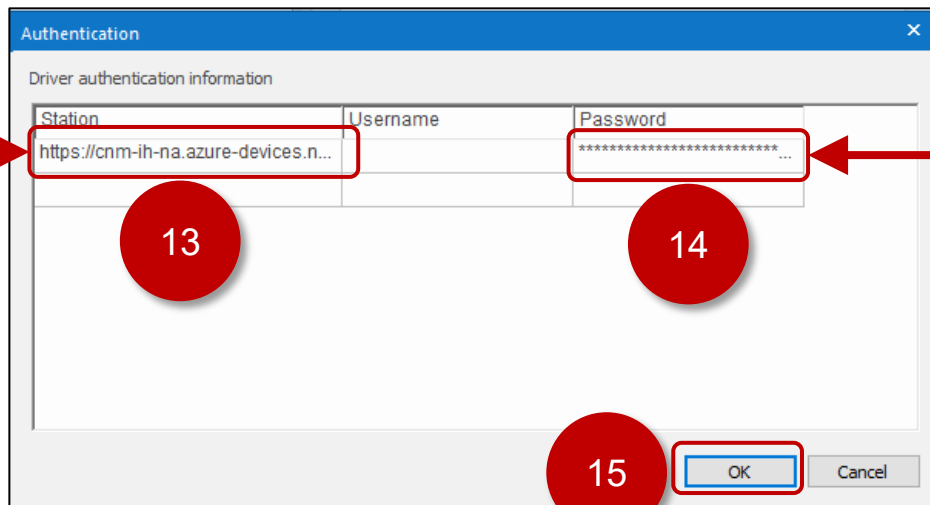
Authentication

Driver authentication information

| Station | Username | Password |
|---|---|---|
| https://cnm-ih-na.azure-devices.n... | | ***************************... |
| | | |

13

14

15

OK

Cancel